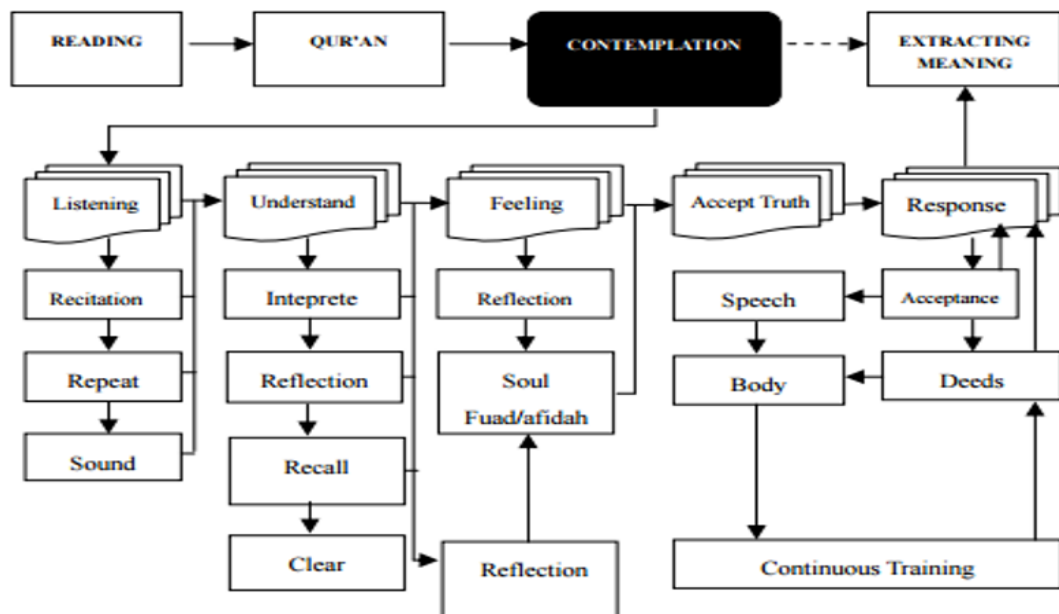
READING

QUR'AN

CONTEMPLATION

EXTRACTING MEANING

Listening

Recitation

Repeat

Sound

Understand

Inteprete

Reflection

Recall

Clear

Feeling

Reflection

Soul

Fuad/afidah

Reflection

Accept Truth

Speech

Body

Response

Acceptance

Deeds

Continuous Training